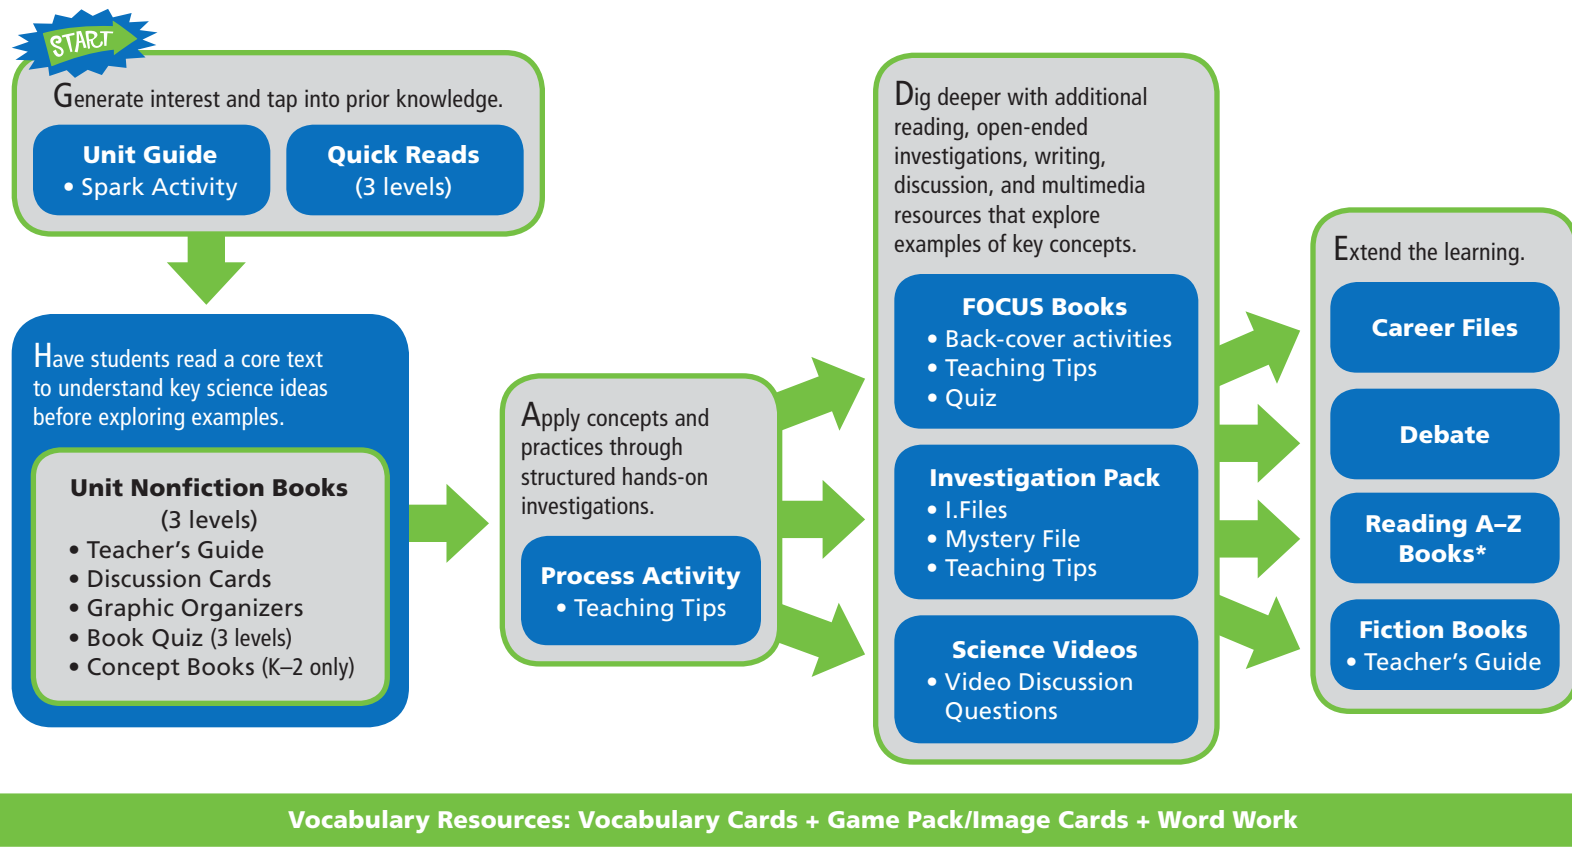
START

Generate interest and tap into prior knowledge.

Unit Guide
• Spark Activity

Quick Reads
(3 levels)

Have students read a core text to understand key science ideas before exploring examples.

Unit Nonfiction Books
(3 levels)
• Teacher's Guide
• Discussion Cards
• Graphic Organizers
• Book Quiz (3 levels)
• Concept Books (K–2 only)

Apply concepts and practices through structured hands-on investigations.

Process Activity
• Teaching Tips

Dig deeper with additional reading, open-ended investigations, writing, discussion, and multimedia resources that explore examples of key concepts.

FOCUS Books
• Back-cover activities
• Teaching Tips
• Quiz

Investigation Pack
• I.Files
• Mystery File
• Teaching Tips

Science Videos
• Video Discussion Questions

Extend the learning.

Career Files

Debate

Reading A–Z Books*

Fiction Books
• Teacher's Guide

Vocabulary Resources: Vocabulary Cards + Game Pack/Image Cards + Word Work